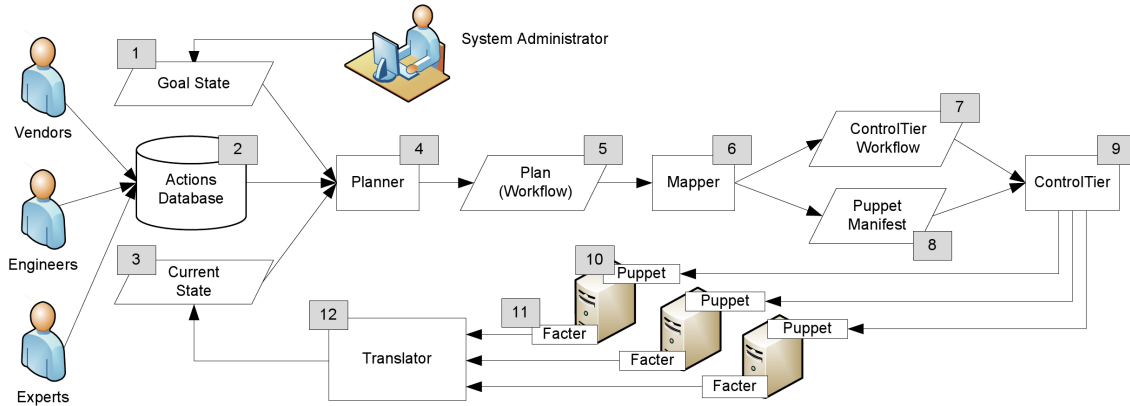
System Administrator

1
Goal State

Vendors

2
Actions Database

Engineers

3
Current State

Experts

4
Planner

5
Plan (Workflow)

6
Mapper

7
ControlTier Workflow

Puppet Manifest
8

9
ControlTier

10
Puppet

Puppet

Puppet

11
Facter

Facter

Facter

12
Translator